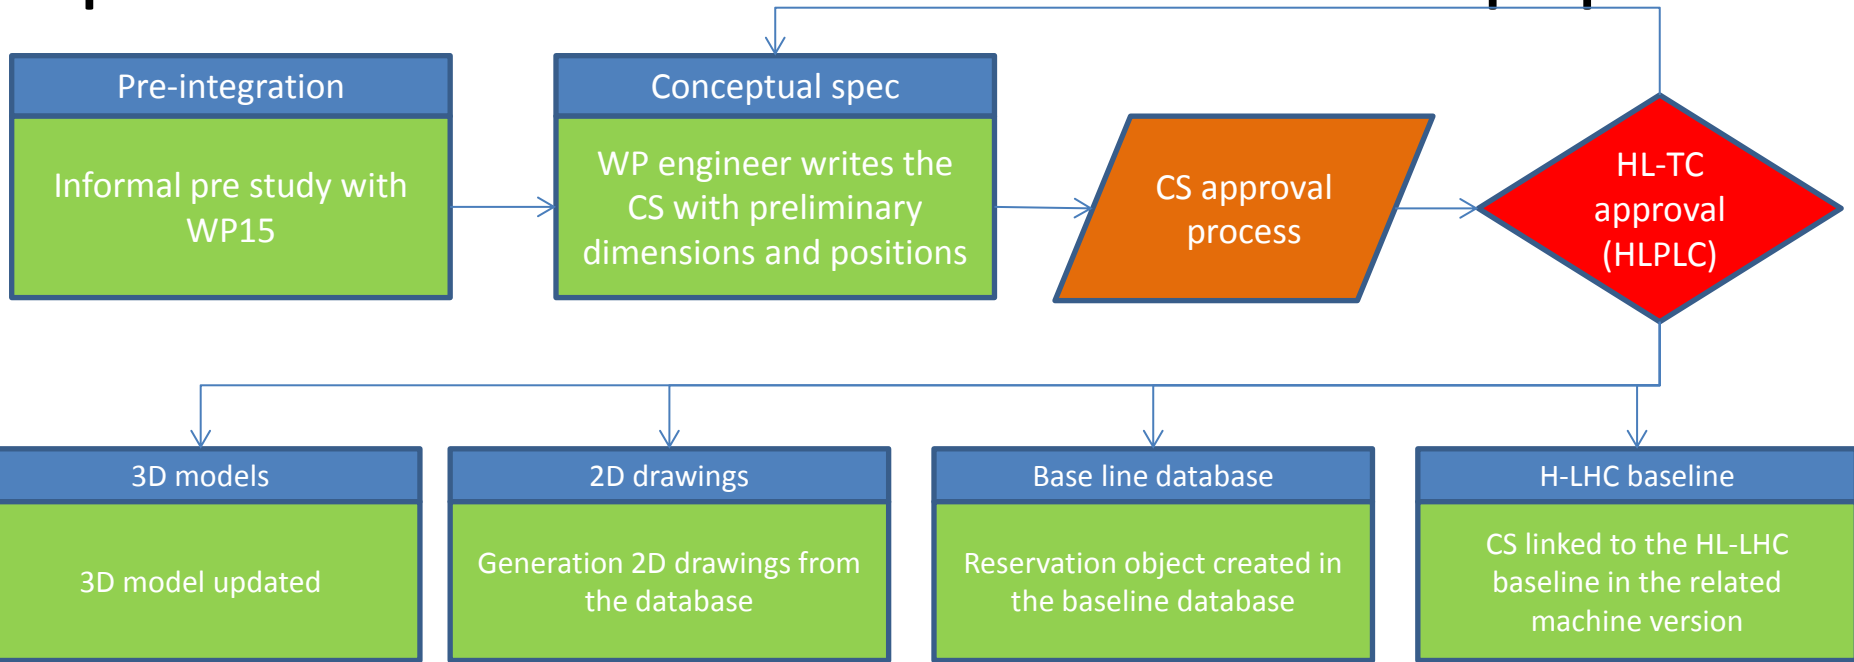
Pre-integration

Informal pre study with WP15

Conceptual spec

WP engineer writes the CS with preliminary dimensions and positions

CS approval process

HL-TC approval (HLPLC)

3D models

3D model updated

2D drawings

Generation 2D drawings from the database

Base line database

Reservation object created in the baseline database

H-LHC baseline

CS linked to the HL-LHC baseline in the related machine version